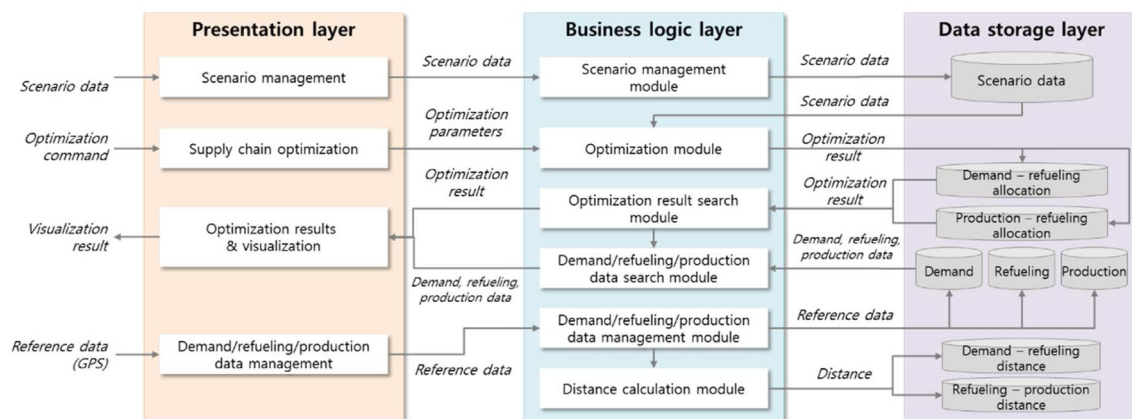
Presentation layer

Business logic layer

Data storage layer

Scenario data

Scenario management

Scenario data

Scenario management module

Scenario data

Scenario data

Scenario data

Optimization command

Supply chain optimization

Optimization parameters

Optimization module

Optimization result

Demand – refueling allocation

Optimization result

Optimization result search module

Optimization result

Production – refueling allocation

Visualization result

Optimization results & visualization

Demand, refueling, production data

Demand/refueling/production data search module

Demand, refueling, production data

Demand

Refueling

Production

Demand/refueling/production data management module

Reference data

Reference data (GPS)

Demand/refueling/production data management

Reference data

Distance calculation module

Distance

Demand – refueling distance

Refueling – production distance